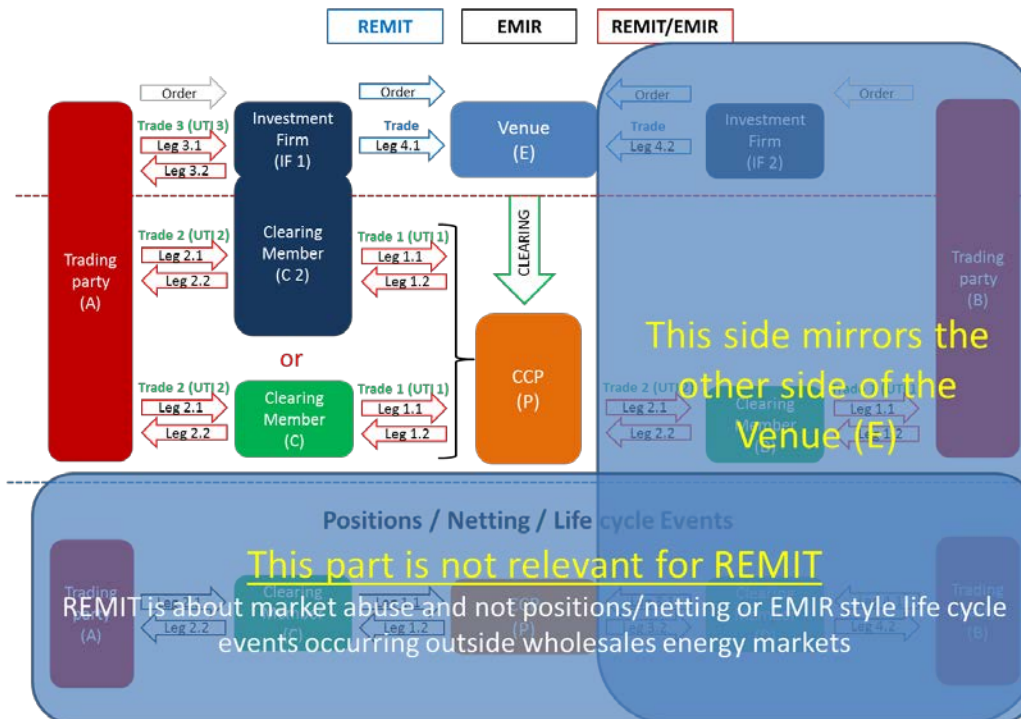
REMIT

EMIR

REMIT/EMIR

Order

Investment Firm (IF 1)

Order

Venue (E)

Order

Investment Firm (IF 2)

Order

Trade 3 (UTI 3)

Leg 3.1

Leg 3.2

Trade

Leg 4.1

Trade

Leg 4.2

Trading party (A)

Trade 2 (UTI 2)

Leg 2.1

Leg 2.2

Clearing Member (C 2)

Trade 1 (UTI 1)

Leg 1.1

Leg 1.2

CLEARING

Trading party (B)

or

CCP (P)

This side mirrors the other side of the Venue (E)

Trade 2 (UTI 2)

Leg 2.1

Leg 2.2

Clearing Member (C)

Trade 1 (UTI 1)

Leg 1.1

Leg 1.2

Trade 2 (UTI 2)

Leg 2.1

Leg 2.2

Clearing Member (D)

Leg 1.1

Leg 1.2

Positions / Netting / Life cycle Events

This part is not relevant for REMIT

Trading party (A)

Leg 2.2

Clearing

Leg 1.2

CCP (P)

Leg 3.2

Leg 4.2

Trading (B)

REMIT is about market abuse and not positions/netting or EMIR style life cycle events occurring outside wholesales energy markets